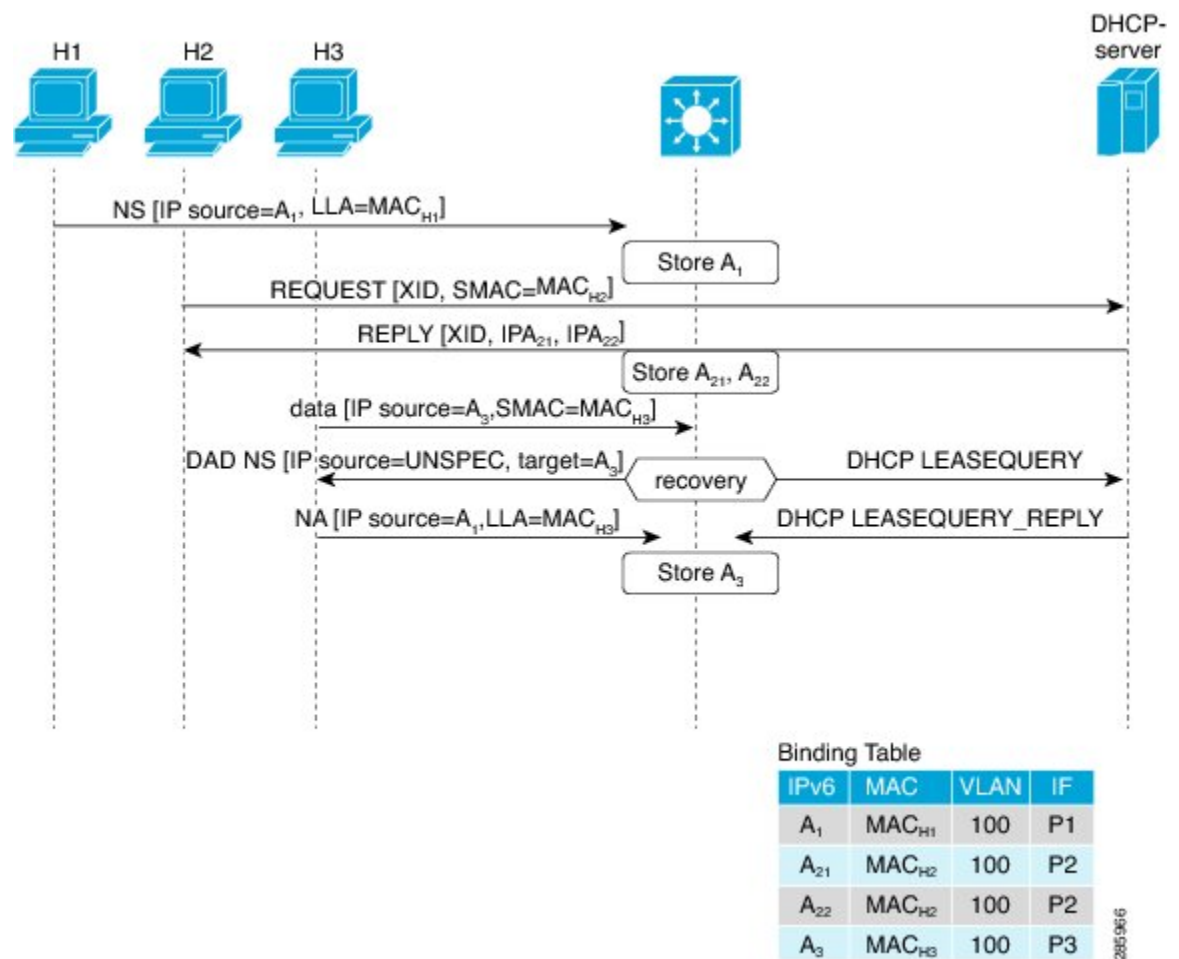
H1 H2 H3 DHCP-server

NS [IP source=$A_1$, LLA=$MAC_{H1}$]

Store $A_1$

REQUEST [XID, SMAC=$MAC_{H2}$]

REPLY [XID, $IPA_{21}$, $IPA_{22}$]

Store $A_{21}$, $A_{22}$

data [IP source=$A_3$,SMAC=$MAC_{H3}$]

DAD NS [IP source=UNSPEC, target=$A_3$]

recovery

DHCP LEASEQUERY

NA [IP source=$A_1$,LLA=$MAC_{H3}$]

DHCP LEASEQUERY_REPLY

Store $A_3$

Binding Table

| IPv6 | MAC | VLAN | IF |
|---|---|---|---|
| $A_1$ | $MAC_{H1}$ | 100 | P1 |
| $A_{21}$ | $MAC_{H2}$ | 100 | P2 |
| $A_{22}$ | $MAC_{H2}$ | 100 | P2 |
| $A_3$ | $MAC_{H3}$ | 100 | P3 |

285966